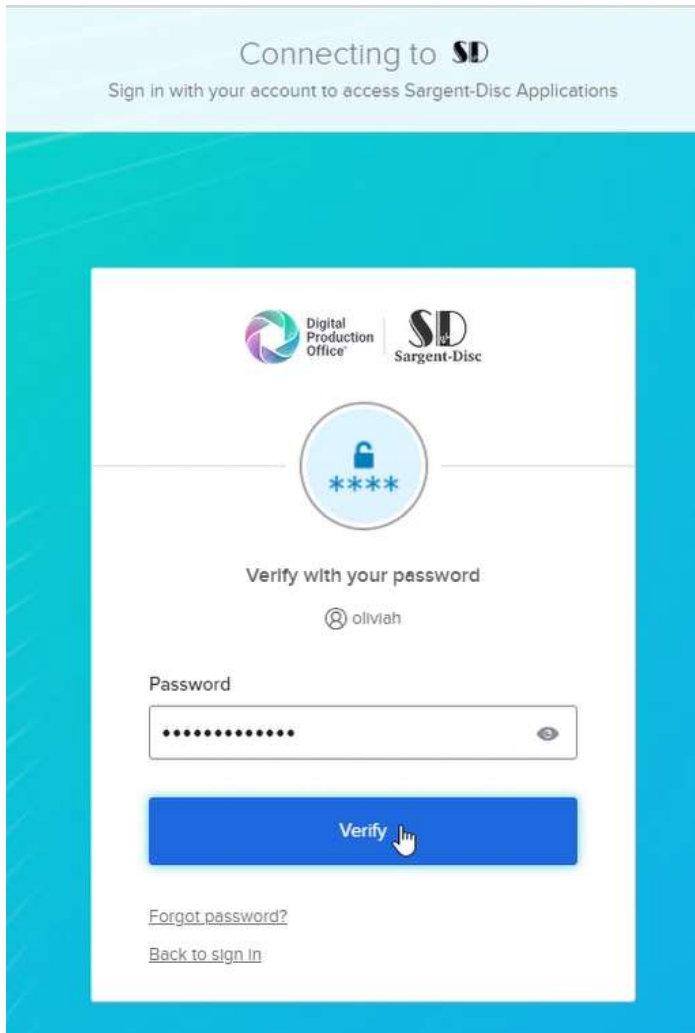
Connecting to SD

Sign in with your account to access Sargent-Disc Applications

Digital Production Office

SD Sargent-Disc

****

Verify with your password

oliviah

Password

••••••••••••••

Verify

Forgot password?

Back to sign in